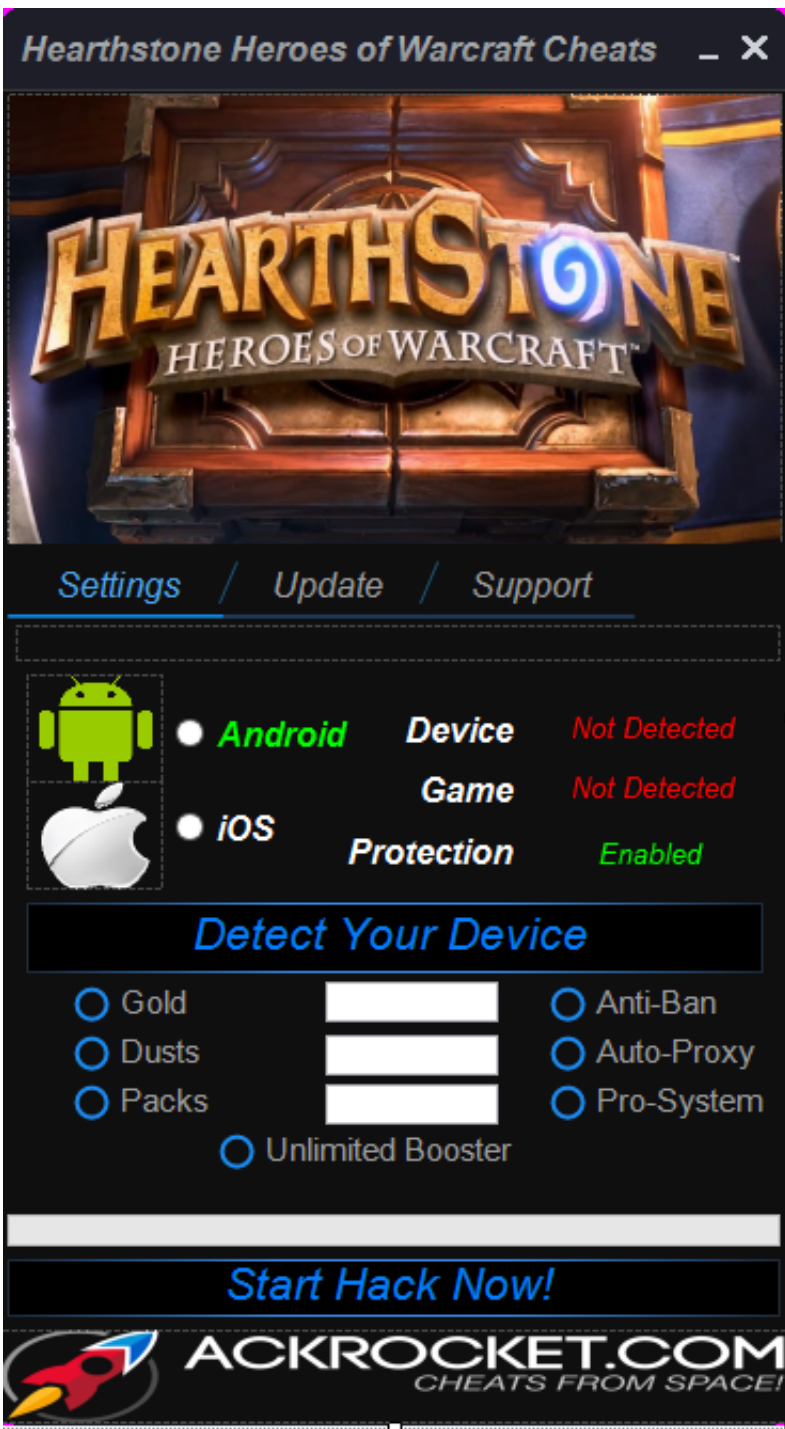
Hearthstone Heroes of Warcraft Cheats _ ✕

HEARTHSTONE
HEROES OF WARCRAFT™

Settings / Update / Support

Android
iOS

| | |
|---|---|
| Device | Not Detected |
| Game | Not Detected |
| Protection | Enabled |

Detect Your Device

Gold
Dusts
Packs
Anti-Ban
Auto-Proxy
Pro-System
Unlimited Booster

Start Hack Now!

ACKROCKET.COM
CHEATS FROM SPACE!